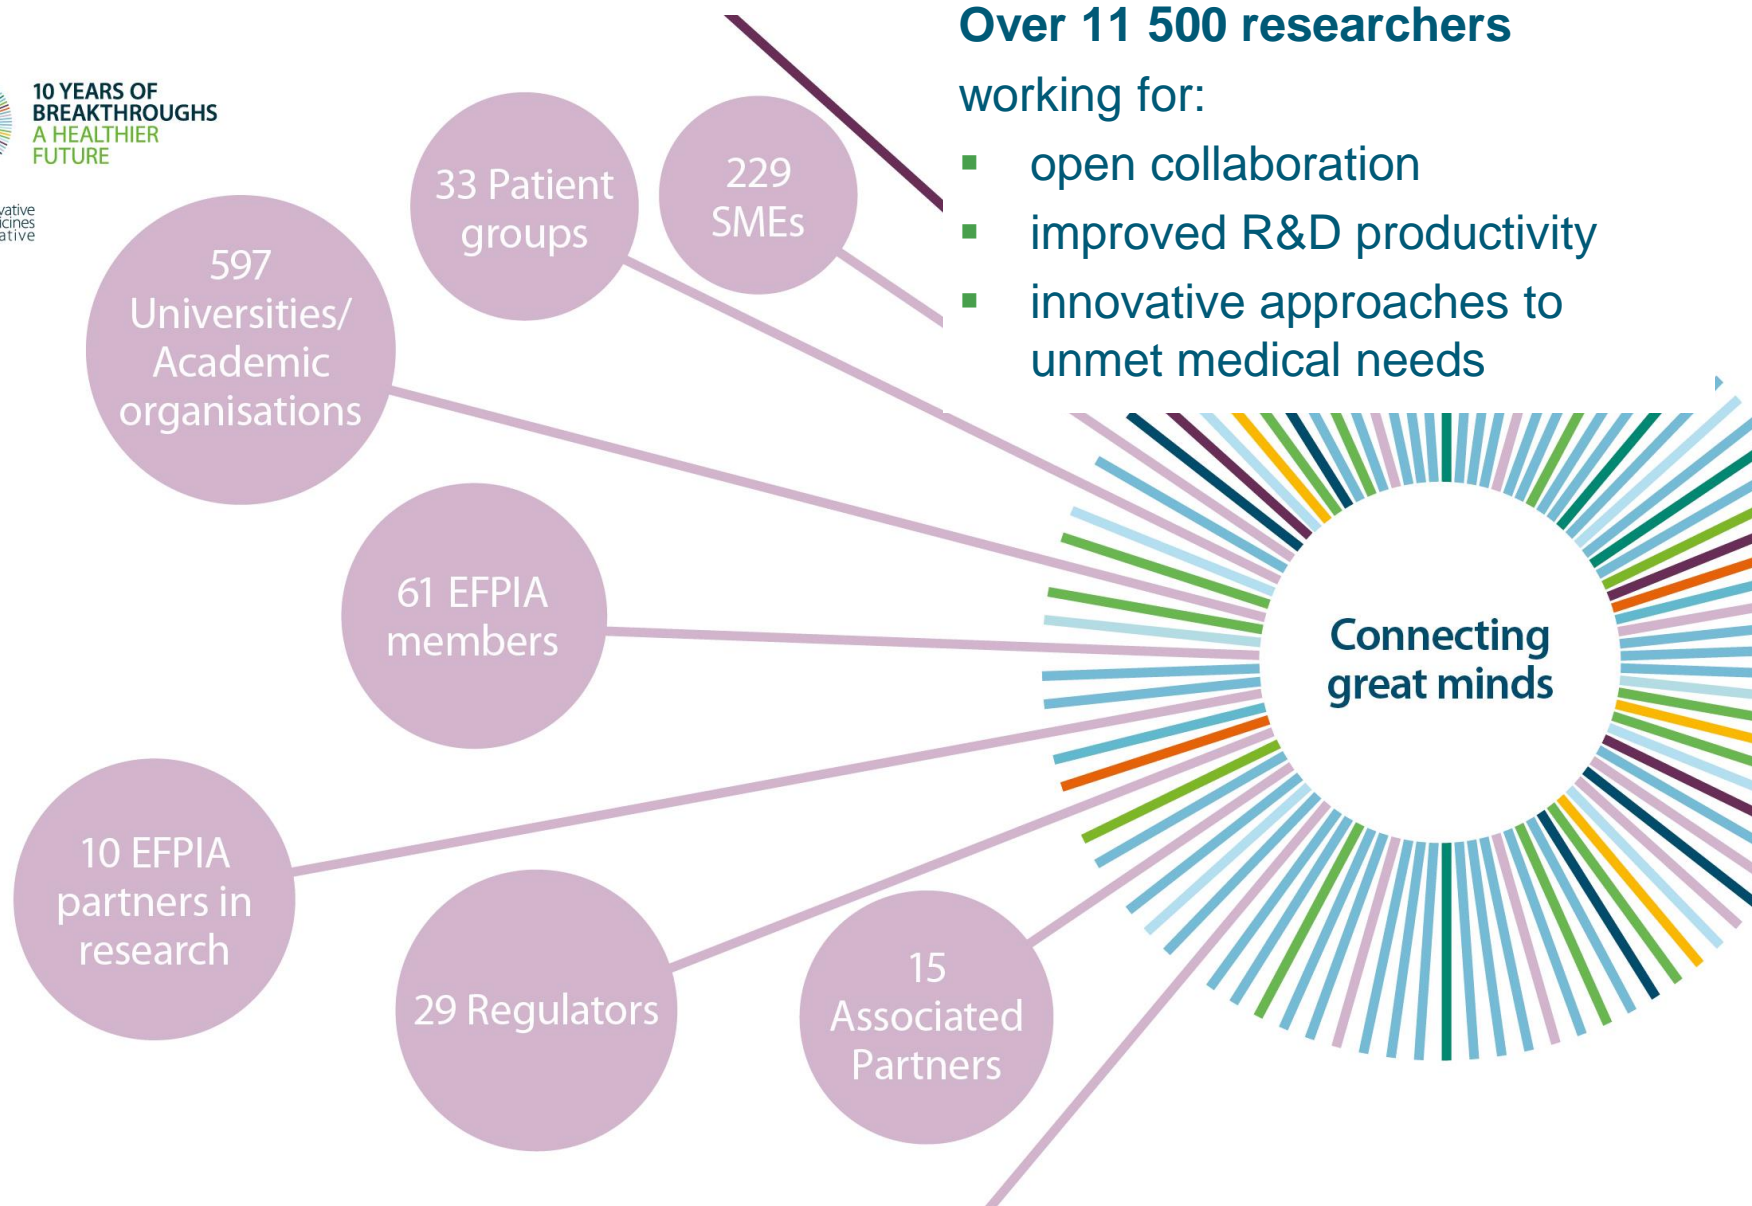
10 YEARS OF BREAKTHROUGHS
A HEALTHIER FUTURE

vative
icines
ative

Over 11 500 researchers working for:
- open collaboration
- improved R&D productivity
- innovative approaches to unmet medical needs

33 Patient groups

229 SMEs

597 Universities/ Academic organisations

61 EFPIA members

10 EFPIA partners in research

29 Regulators

15 Associated Partners

Connecting great minds